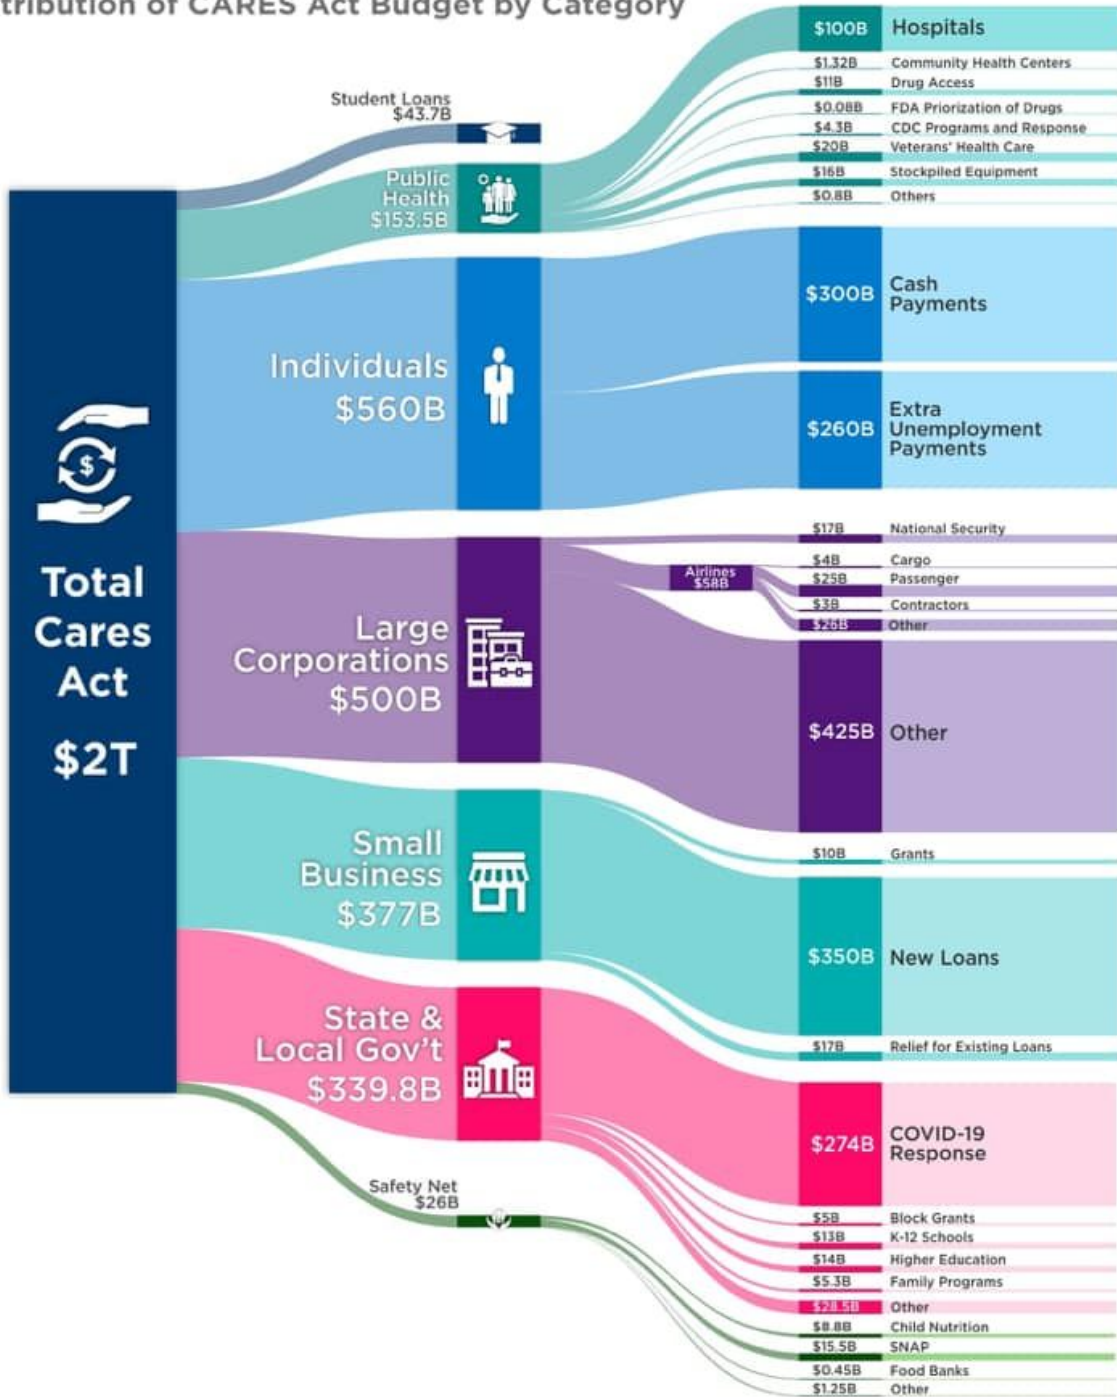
tribution of CARES Act Budget by Category

Total Cares Act $2T

Student Loans $43.7B

Public Health $153.5B

Individuals $560B

Large Corporations $500B

Small Business $377B

State & Local Gov't $339.8B

Safety Net $26B

$100B Hospitals
$1.32B Community Health Centers
$11B Drug Access
$0.08B FDA Priorization of Drugs
$4.3B CDC Programs and Response
$20B Veterans' Health Care
$16B Stockpiled Equipment
$0.8B Others

$300B Cash Payments
$260B Extra Unemployment Payments

$17B National Security
Airlines $58B
$4B Cargo
$25B Passenger
$3B Contractors
$26B Other
$425B Other

$10B Grants
$350B New Loans
$17B Relief for Existing Loans

$274B COVID-19 Response
$5B Block Grants
$13B K-12 Schools
$14B Higher Education
$5.3B Family Programs
$28.5B Other

$8.8B Child Nutrition
$15.5B SNAP
$0.45B Food Banks
$1.25B Other